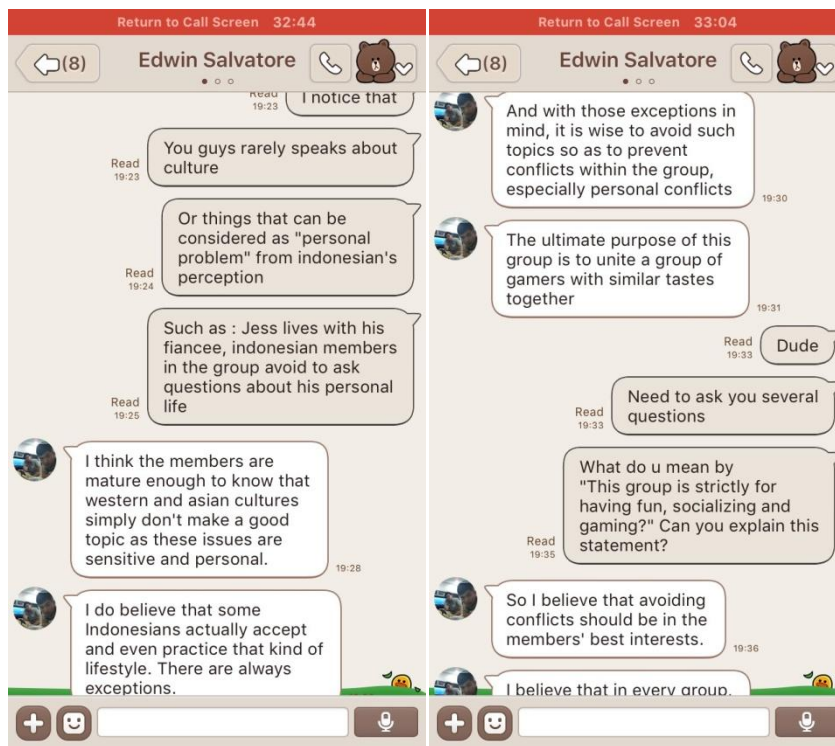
Return to Call Screen 32:44

(8) Edwin Salvatore

Read 19:23 I notice that

Read 19:23 You guys rarely speaks about culture

Read 19:24 Or things that can be considered as "personal problem" from indonesian's perception

Read 19:25 Such as : Jess lives with his fiancee, indonesian members in the group avoid to ask questions about his personal life

I think the members are mature enough to know that western and asian cultures simply don't make a good topic as these issues are sensitive and personal. 19:28

I do believe that some Indonesians actually accept and even practice that kind of lifestyle. There are always exceptions.

Return to Call Screen 33:04

(8) Edwin Salvatore

And with those exceptions in mind, it is wise to avoid such topics so as to prevent conflicts within the group, especially personal conflicts 19:30

The ultimate purpose of this group is to unite a group of gamers with similar tastes together 19:31

Read 19:33 Dude

Read 19:33 Need to ask you several questions

Read 19:35 What do u mean by "This group is strictly for having fun, socializing and gaming?" Can you explain this statement?

So I believe that avoiding conflicts should be in the members' best interests. 19:36

I believe that in every group.